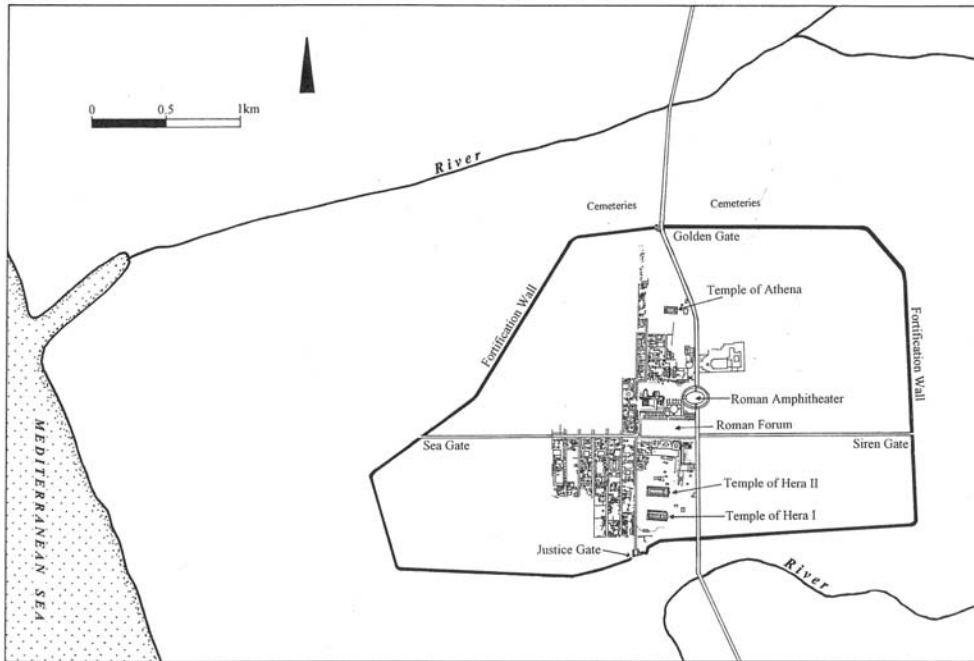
0 0.5 1km

River

Cemeteries Cemeteries

Golden Gate

Temple of Athena

Fortification Wall

Fortification Wall

Roman Amphitheater

Roman Forum

Sea Gate

Siren Gate

Temple of Hera II

Temple of Hera I

Justice Gate

River

MEDITERRANEAN SEA